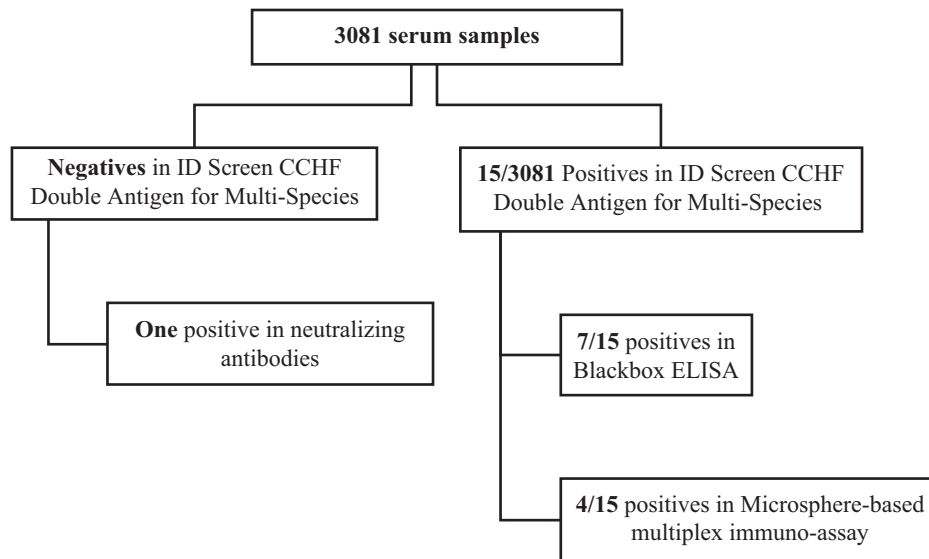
3081 serum samples

Negatives in ID Screen CCHF Double Antigen for Multi-Species

One positive in neutralizing antibodies

15/3081 Positives in ID Screen CCHF Double Antigen for Multi-Species

7/15 positives in Blackbox ELISA

4/15 positives in Microsphere-based multiplex immuno-assay